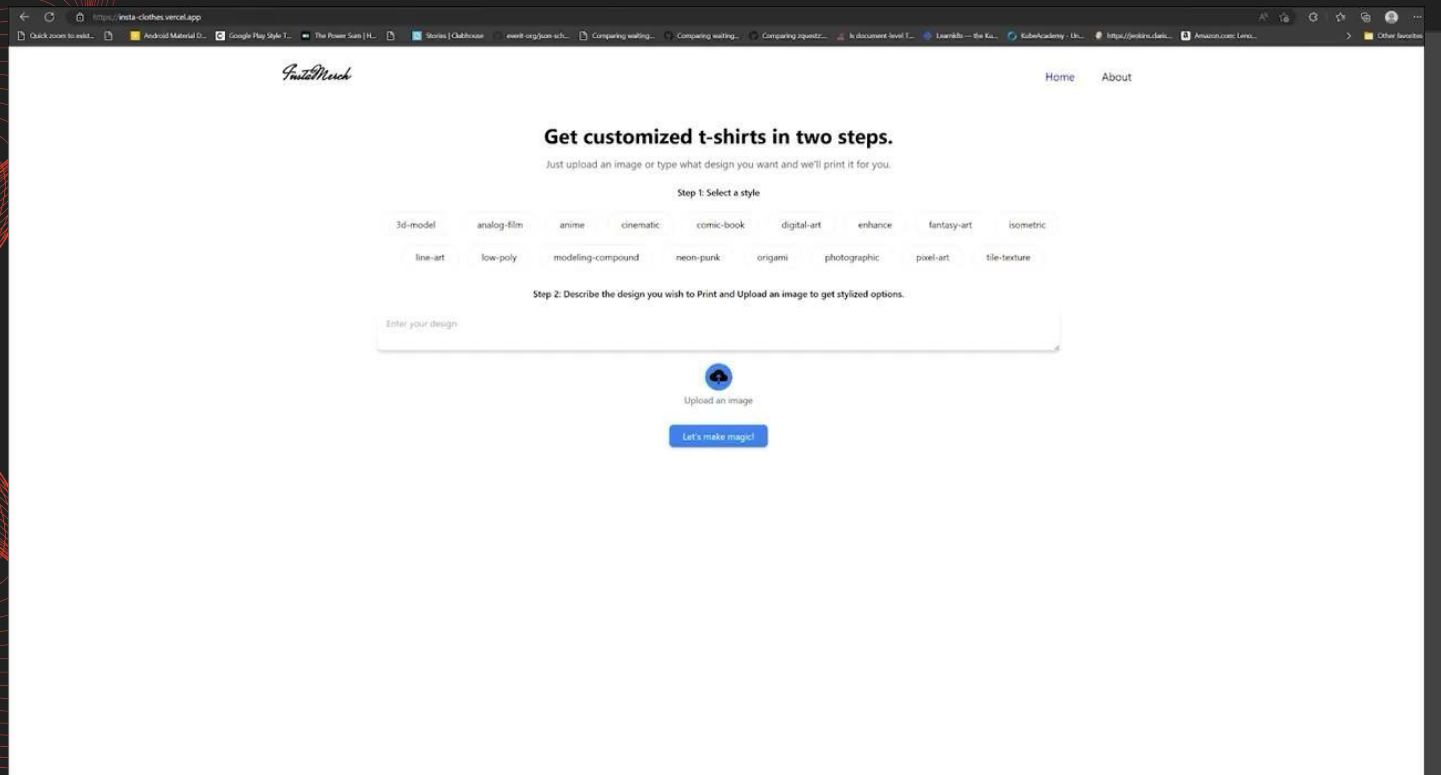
https://insta-clothes.vercel.app

Quick zoom to exist... | Android Material D... | Google Play Style T... | The Power Sum | H... | Stories | Clubhouse | everit-org/json-sch... | Comparing waiting... | Comparing waiting... | Comparing zquestz... | Is document-level T... | Learnk8s — the Ku... | KubeAcademy - Un... | https://jenkins.clarie... | Amazon.com: Leno... | Other favorites

InstaMerch

Home About

Get customized t-shirts in two steps.

Just upload an image or type what design you want and we'll print it for you.

Step 1: Select a style

3d-model analog-film anime cinematic comic-book digital-art enhance fantasy-art isometric

line-art low-poly modeling-compound neon-punk origami photographic pixel-art tile-texture

Step 2: Describe the design you wish to Print and Upload an image to get stylized options.

Enter your design

Upload an image

Let's make magic!